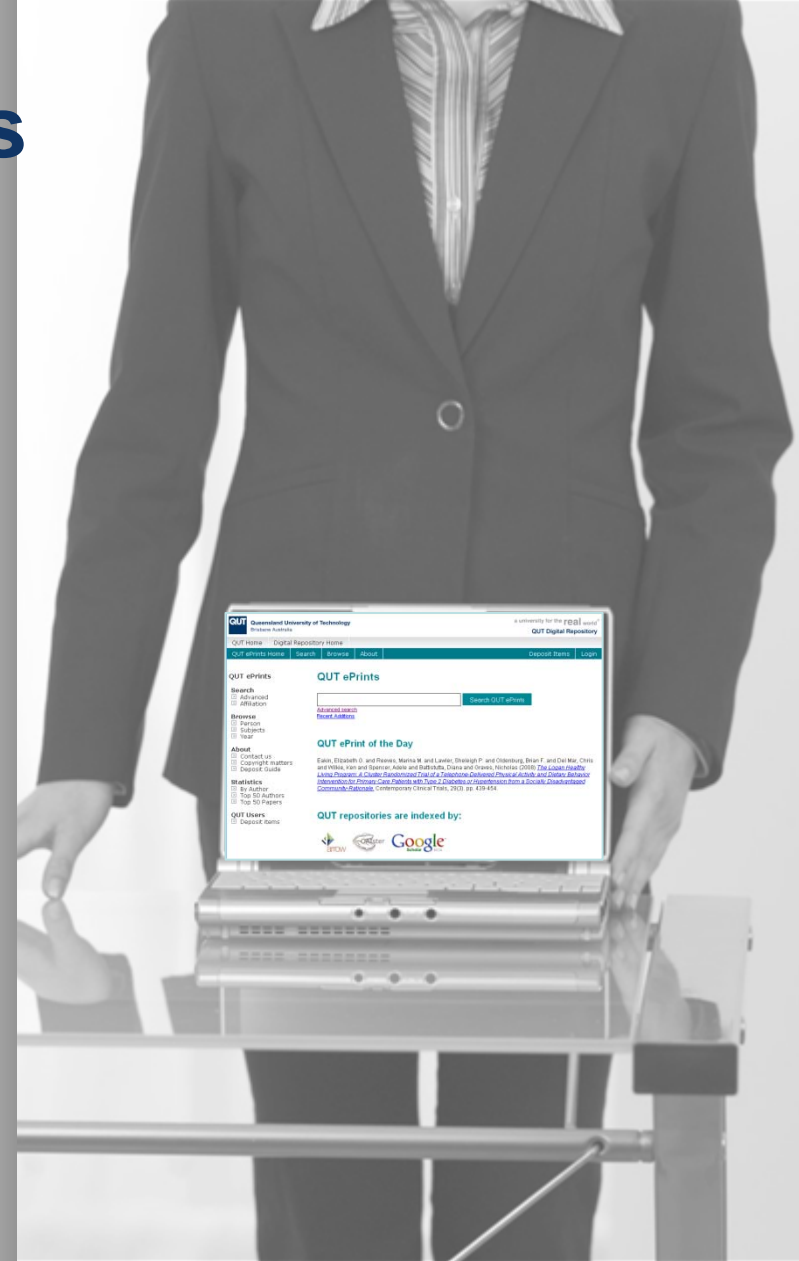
s

QUT Queensland University of Technology
Brisbane Australia

a university for the real world
QUT Digital Repository

QUT Home | Digital Repository Home

QUT ePrints Home | Search | Browse | About | Deposit Items | Login

QUT ePrints

Search
Advanced
Affiliation

Browse
Person
Subjects
Year

About
Contact us
Copyright matters
Deposit Guide

Statistics
By Author
Top 50 Authors
Top 50 Papers

QUT Users
Deposit items

QUT ePrints

Search QUT ePrints

Advanced search
Recent Additions

QUT ePrint of the Day

Eakin, Elizabeth G. and Reeves, Marina M. and Lawler, Sheleigh P. and Oldenburg, Brian F. and Del Mar, Chris and Wilkie, Ken and Spencer, Adele and Battistutta, Diana and Graves, Nicholas (2008) The Logan Healthy Living Program: A Cluster Randomized Trial of a Telephone-Delivered Physical Activity and Dietary Behavior Intervention for Primary Care Patients with Type 2 Diabetes or Hypertension from a Socially Disadvantaged Community-Rationale. Contemporary Clinical Trials, 29(3). pp. 439-454.

QUT repositories are indexed by:

OAIster Google Scholar